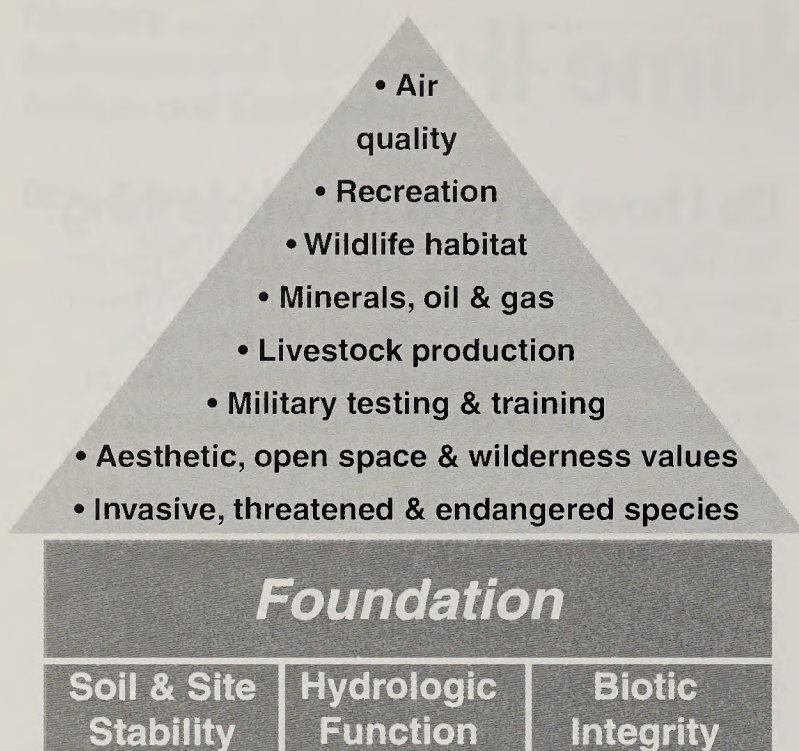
• Air quality
• Recreation
• Wildlife habitat
• Minerals, oil & gas
• Livestock production
• Military testing & training
• Aesthetic, open space & wilderness values
• Invasive, threatened & endangered species

Foundation

| Soil & Site Stability | Hydrologic Function | Biotic Integrity |
|---|---|---|